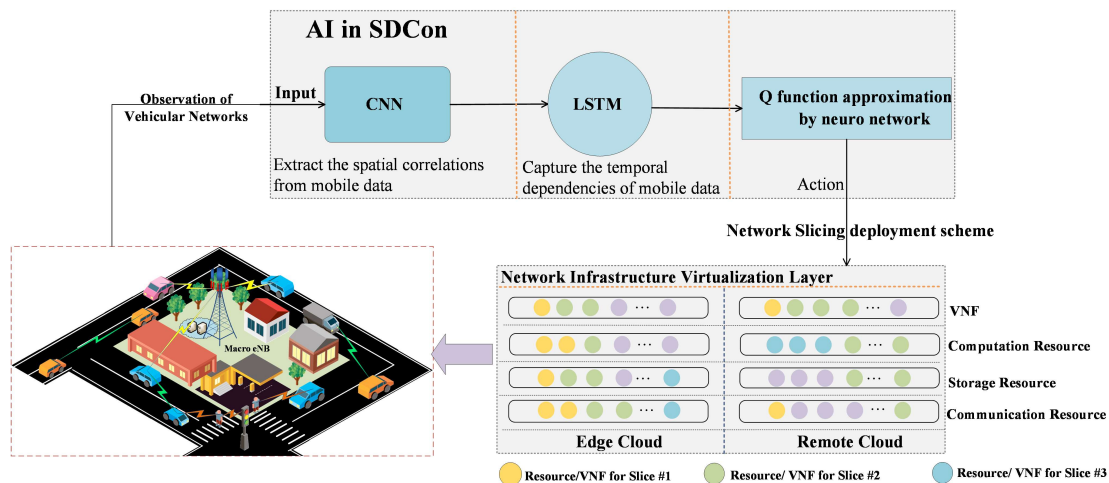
AI in SDCon

Observation of Vehicular Networks

Input

CNN

LSTM

Q function approximation by neuro network

Extract the spatial correlations from mobile data

Capture the temporal dependencies of mobile data

Action

Network Slicing deployment scheme

Network Infrastructure Virtualization Layer

···

···

VNF

···

···

Computation Resource

···

···

Storage Resource

···

···

Communication Resource

Edge Cloud

Remote Cloud

Macro eNB

Resource/VNF for Slice #1

Resource/ VNF for Slice #2

Resource/ VNF for Slice #3